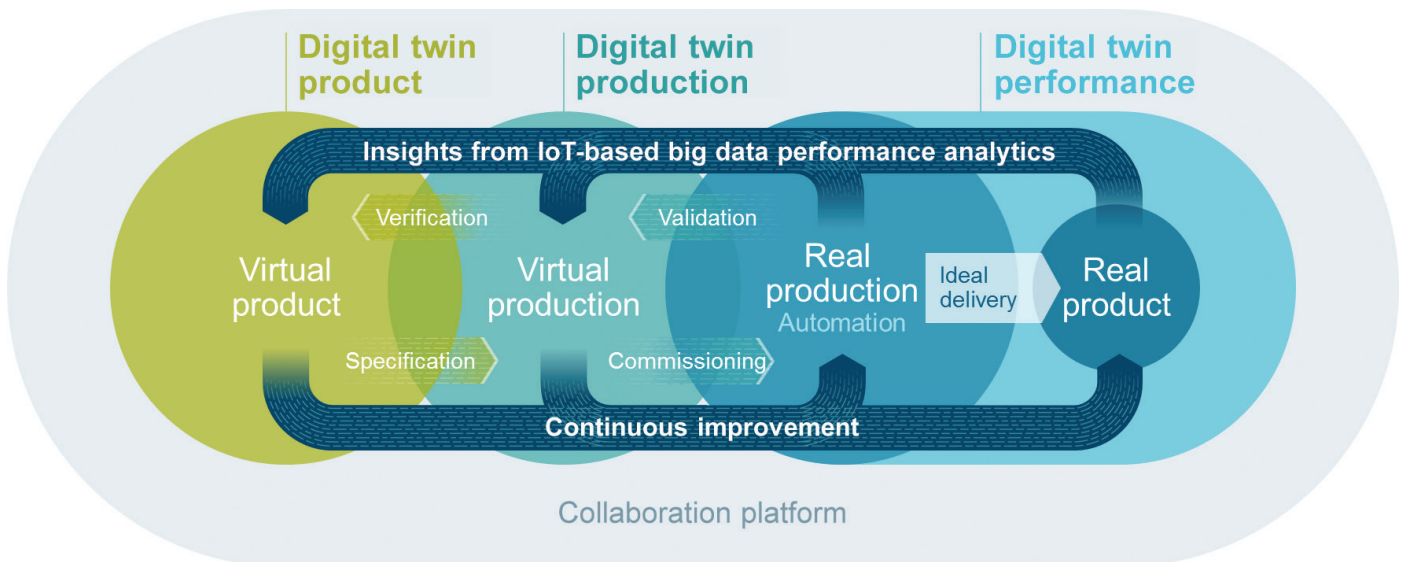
Digital twin product

Digital twin production

Digital twin performance

Insights from IoT-based big data performance analytics

Verification

Validation

Virtual product

Virtual production

Real production
Automation

Ideal delivery

Real product

Specification

Commissioning

Continuous improvement

Collaboration platform